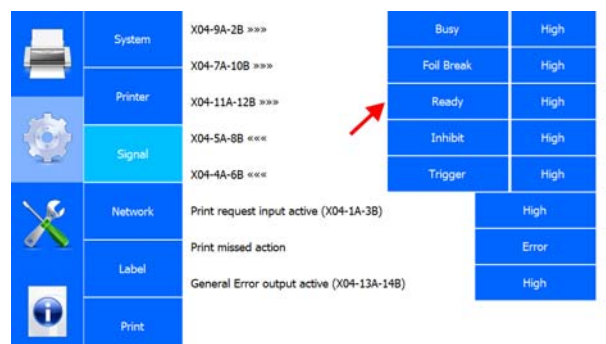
System

Printer

Signal

Network

Label

Print

X04-9A-2B »»»

X04-7A-10B »»»

X04-11A-12B »»»

X04-5A-8B «««

X04-4A-6B «««

| Busy | High |
|---|---|
| Foil Break | High |
| Ready | High |
| Inhibit | High |
| Trigger | High |

Print request input active (X04-1A-3B) High

Print missed action Error

General Error output active (X04-13A-14B) High